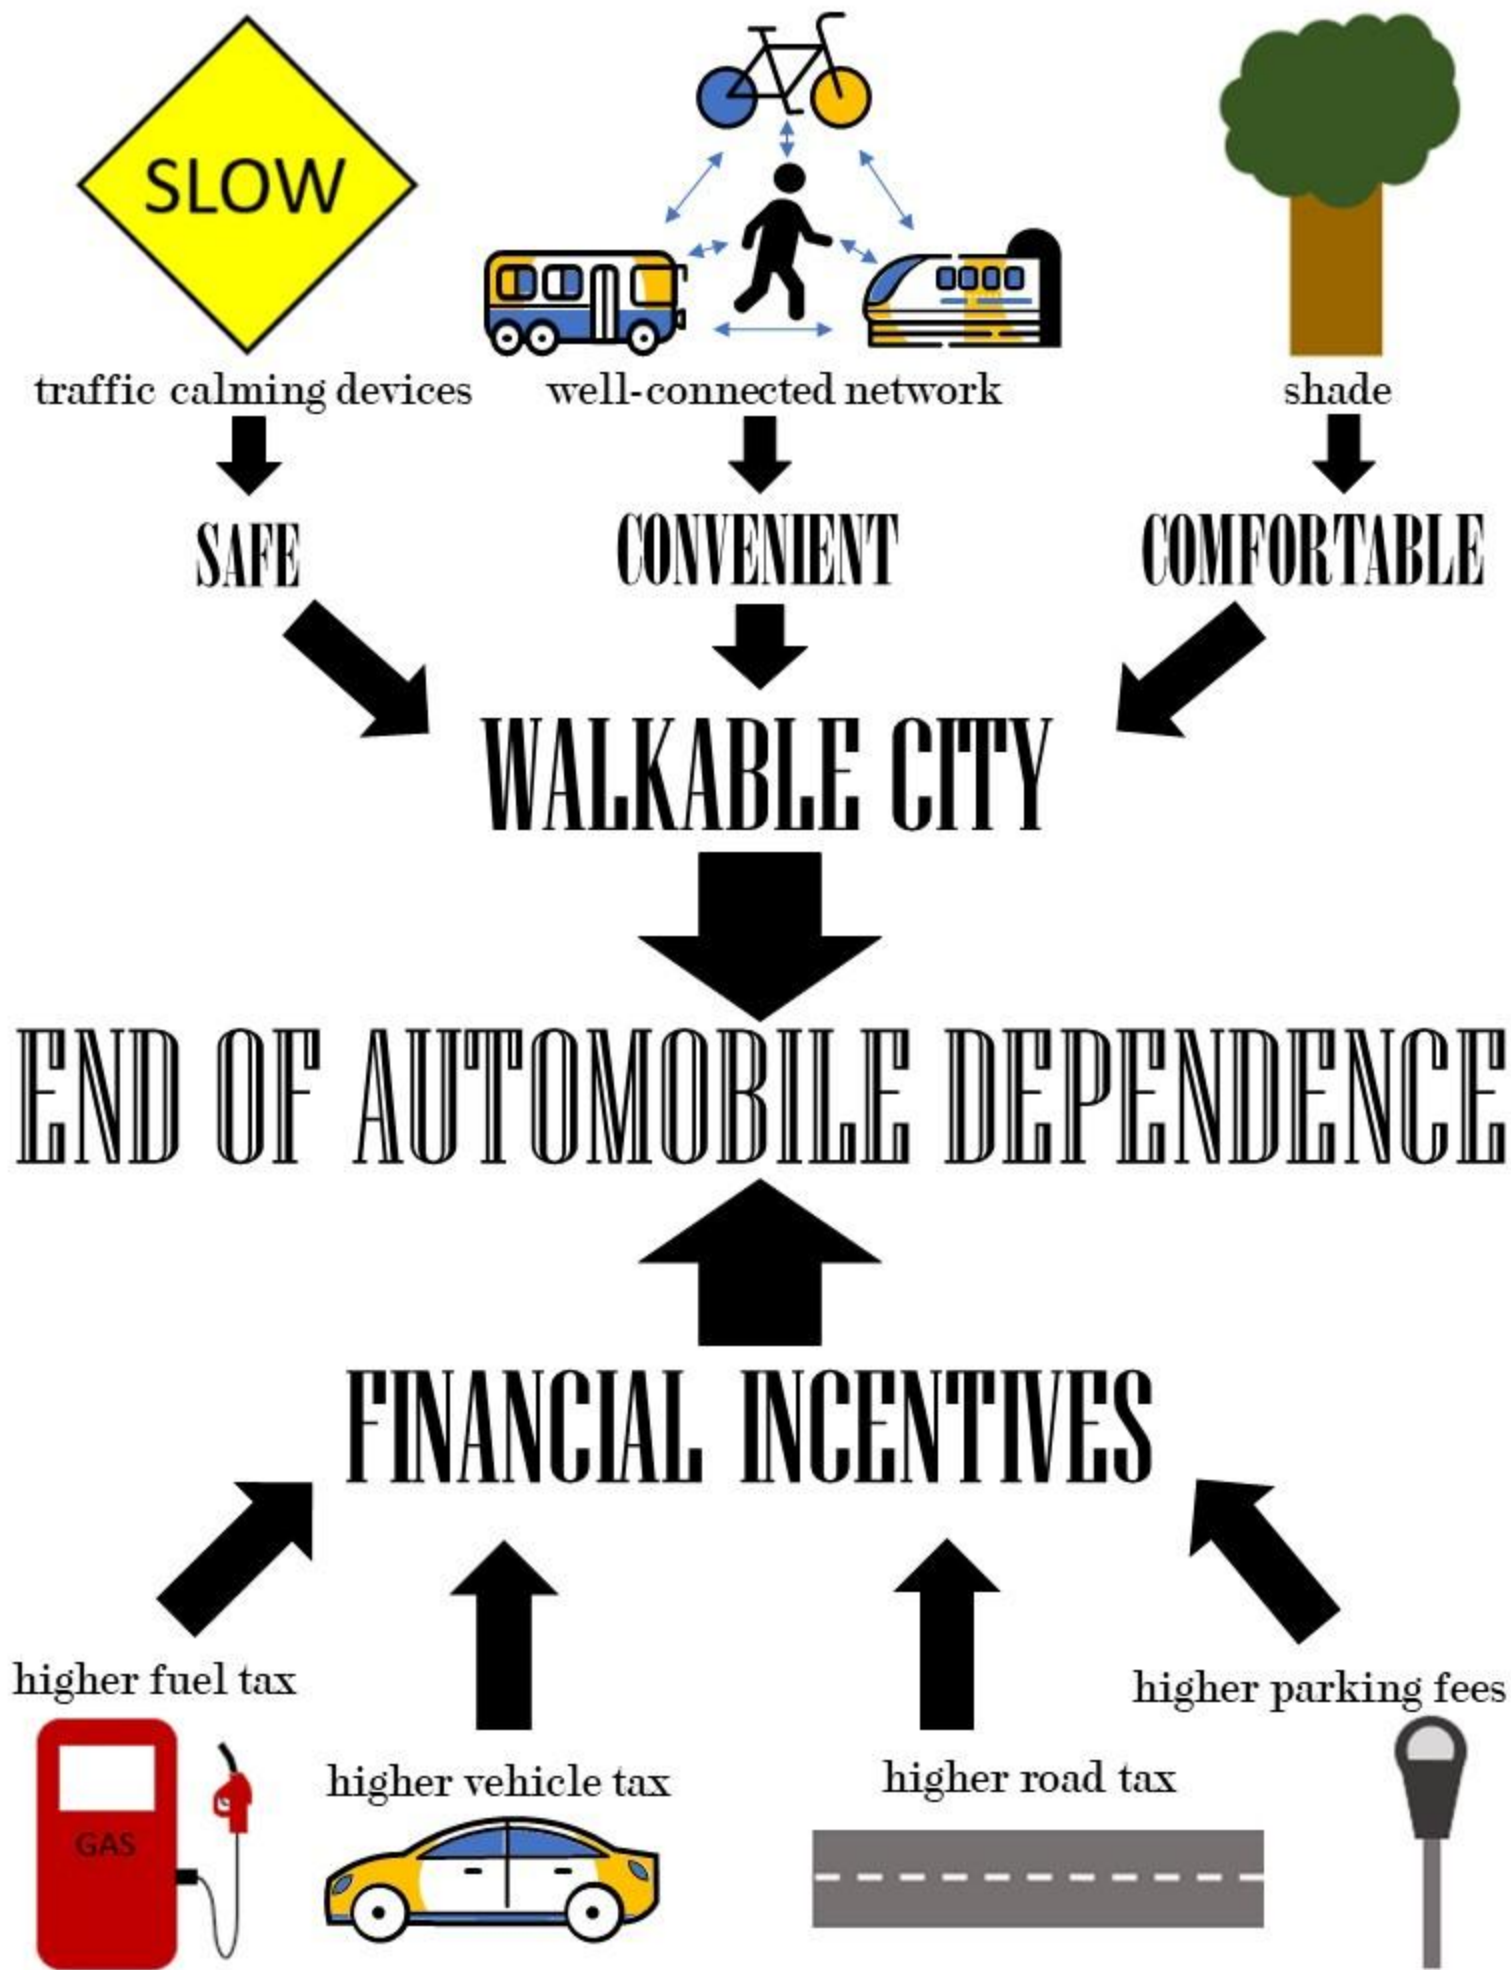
SLOW

traffic calming devices

well-connected network

shade

SAFE

CONVENIENT

COMFORTABLE

WALKABLE CITY

END OF AUTOMOBILE DEPENDENCE

FINANCIAL INCENTIVES

higher fuel tax

higher vehicle tax

higher road tax

higher parking fees

GAS